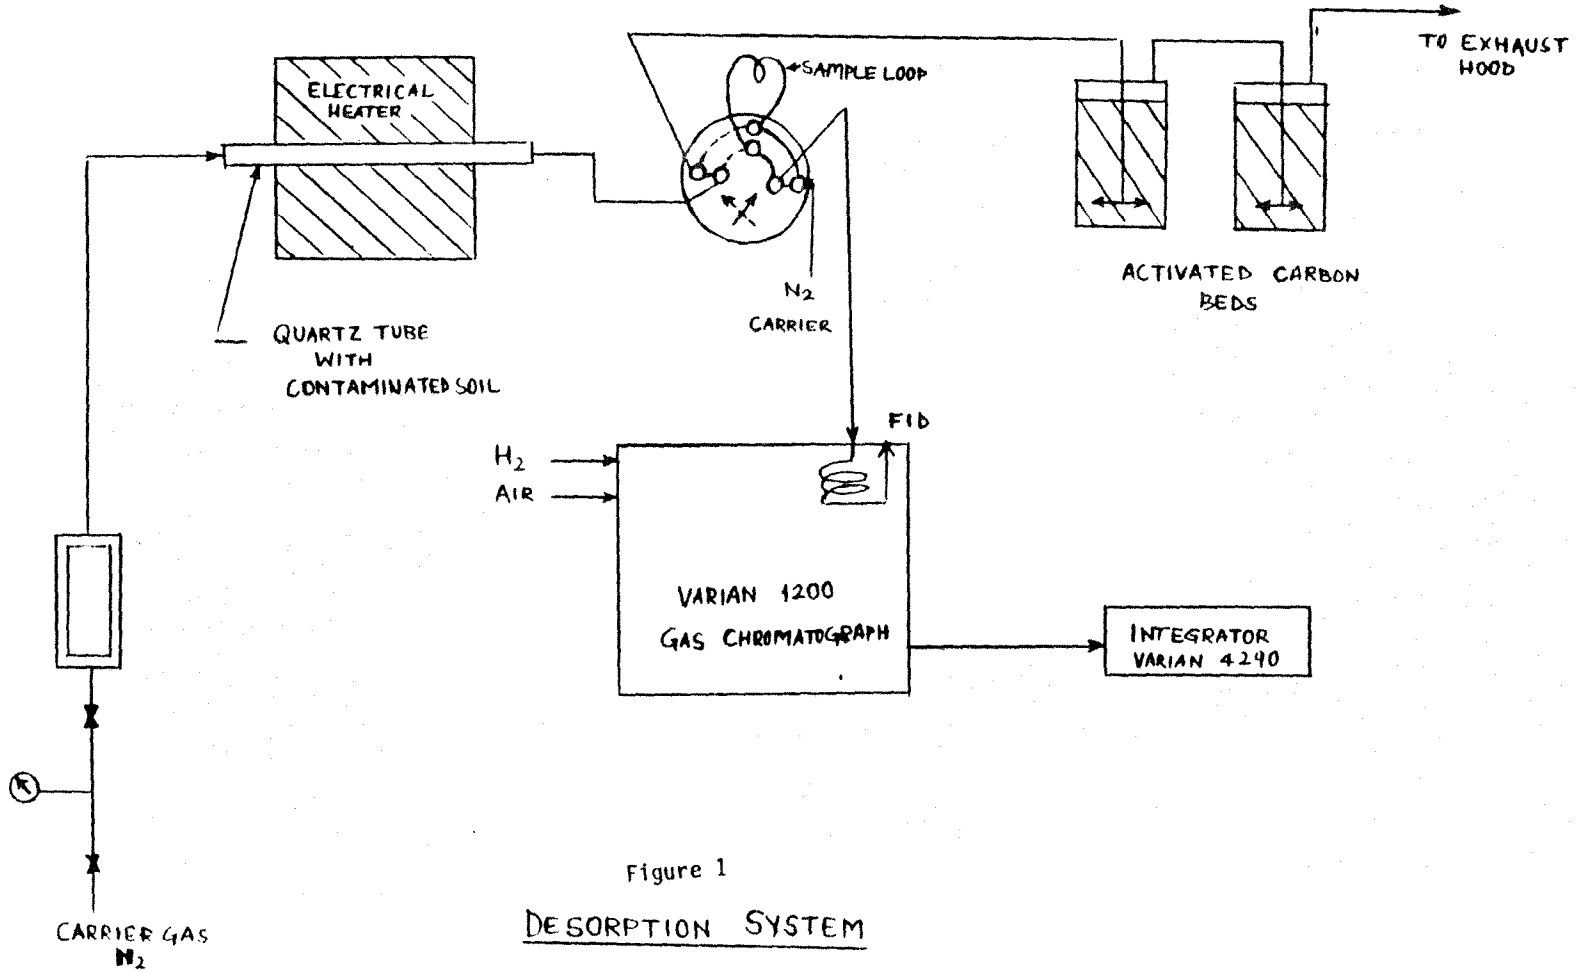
ELECTRICAL HEATER

SAMPLE LOOP

TO EXHAUST HOOD

ACTIVATED CARBON BEDS

$N_2$ CARRIER

QUARTZ TUBE WITH CONTAMINATED SOIL

FID

$H_2$

AIR

VARIAN 1200 GAS CHROMATOGRAPH

INTEGRATOR VARIAN 4240

Figure 1

DESORPTION SYSTEM

CARRIER GAS $N_2$